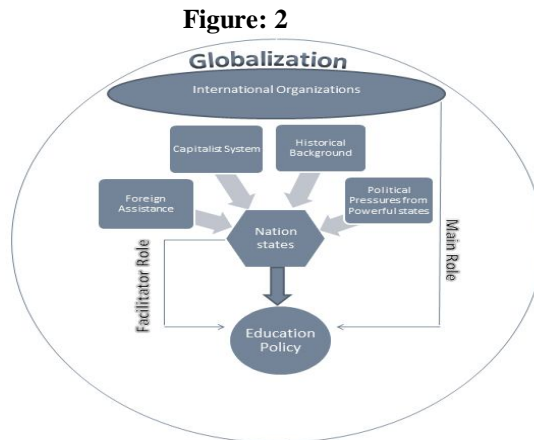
Figure: 2

Globalization

International Organizations

Capitalist System

Historical Background

Foreign Assistance

Political Pressures from Powerful states

Nation states

Facilitator Role

Main Role

Education Policy